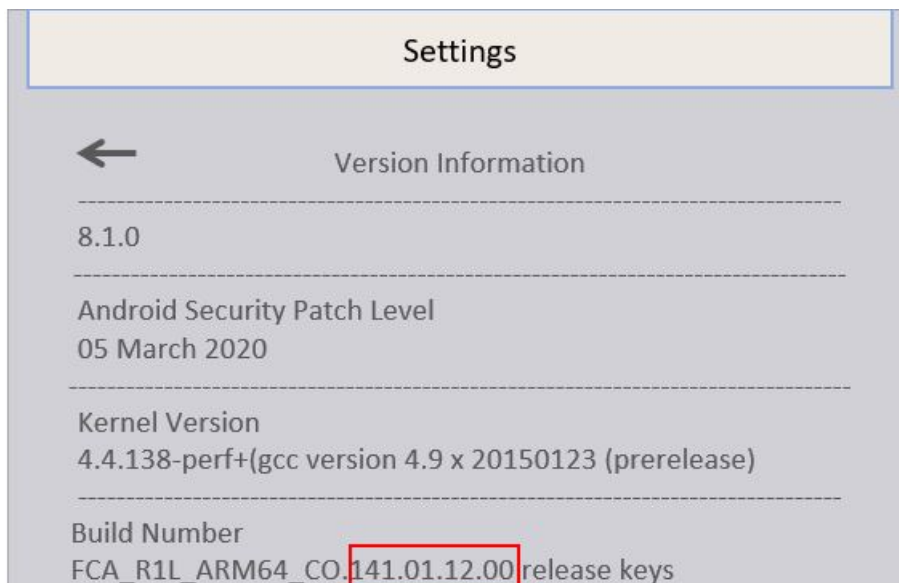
Settings

Version Information

8.1.0

Android Security Patch Level
05 March 2020

Kernel Version
4.4.138-perf+(gcc version 4.9 x 20150123 (prerelease)

Build Number
FCA_R1L_ARM64_CO.141.01.12.00 release keys